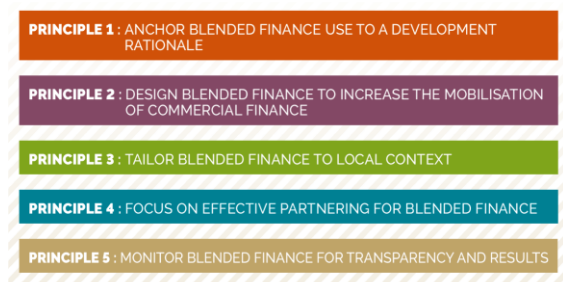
PRINCIPLE 1 : ANCHOR BLENDED FINANCE USE TO A DEVELOPMENT RATIONALE

PRINCIPLE 2 : DESIGN BLENDED FINANCE TO INCREASE THE MOBILISATION OF COMMERCIAL FINANCE

PRINCIPLE 3 : TAILOR BLENDED FINANCE TO LOCAL CONTEXT

PRINCIPLE 4 : FOCUS ON EFFECTIVE PARTNERING FOR BLENDED FINANCE

PRINCIPLE 5 : MONITOR BLENDED FINANCE FOR TRANSPARENCY AND RESULTS